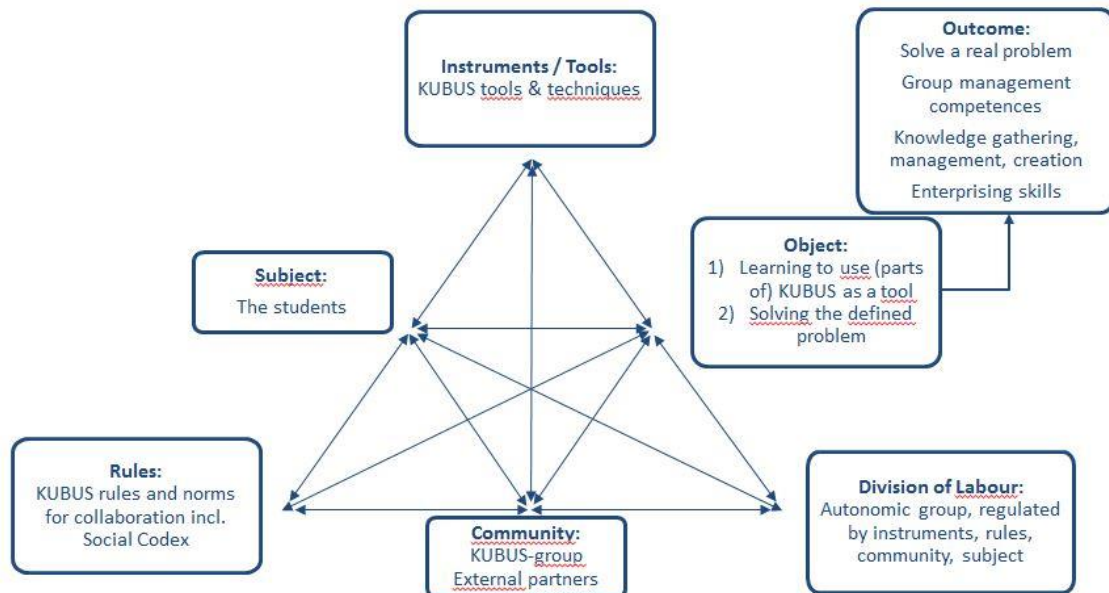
Instruments / Tools:
KUBUS tools & techniques

Outcome:
Solve a real problem
Group management competences
Knowledge gathering, management, creation
Enterprising skills

Subject:
The students

Object:
1) Learning to use (parts of) KUBUS as a tool
2) Solving the defined problem

Rules:
KUBUS rules and norms for collaboration incl. Social Codex

Community:
KUBUS-group
External partners

Division of Labour:
Autonomic group, regulated by instruments, rules, community, subject